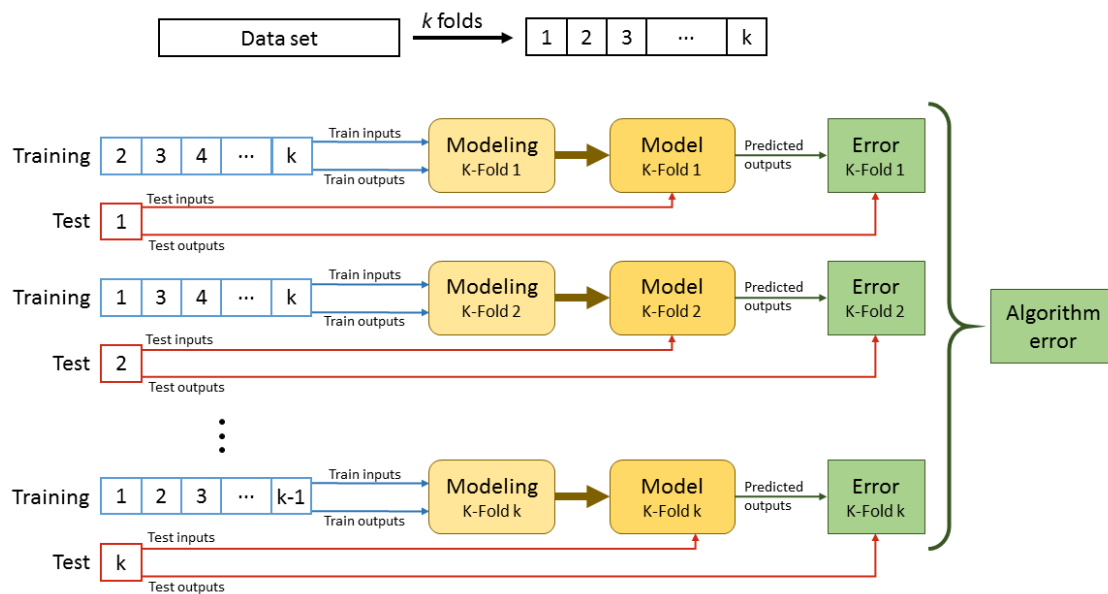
Data set

$k$ folds

| 1 | 2 | 3 | ⋯ | k |
|---|---|---|---|---|

Training

| 2 | 3 | 4 | ⋯ | k |
|---|---|---|---|---|

Train inputs

Train outputs

Modeling
K-Fold 1

Model
K-Fold 1

Predicted outputs

Error
K-Fold 1

Test 1

Test inputs

Test outputs

Training

| 1 | 3 | 4 | ⋯ | k |
|---|---|---|---|---|

Train inputs

Train outputs

Modeling
K-Fold 2

Model
K-Fold 2

Predicted outputs

Error
K-Fold 2

Test 2

Test inputs

Test outputs

Training

| 1 | 2 | 3 | ⋯ | k-1 |
|---|---|---|---|---|

Train inputs

Train outputs

Modeling
K-Fold k

Model
K-Fold k

Predicted outputs

Error
K-Fold k

Test k

Test inputs

Test outputs

Algorithm error